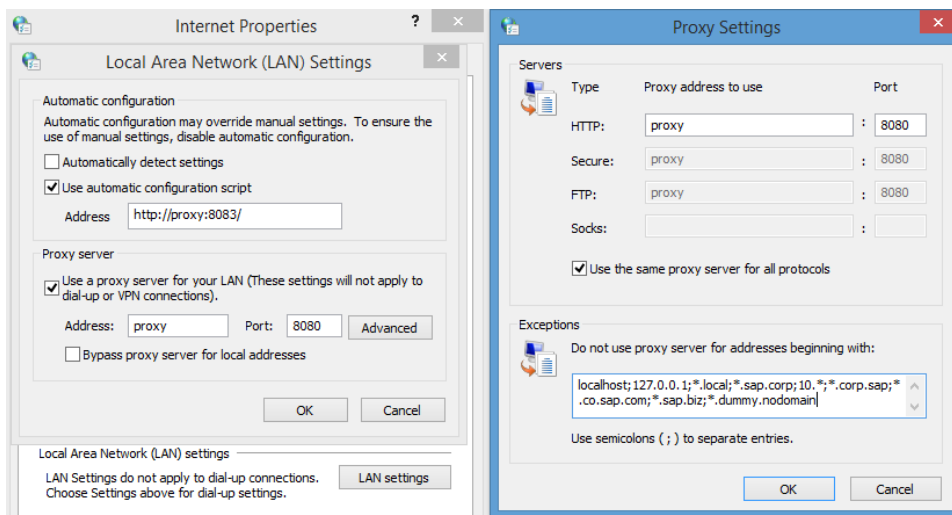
Internet Properties ? ✕

Local Area Network (LAN) Settings ✕

Automatic configuration

Automatic configuration may override manual settings. To ensure the use of manual settings, disable automatic configuration.

Automatically detect settings

Use automatic configuration script

Address http://proxy:8083/

Proxy server

Use a proxy server for your LAN (These settings will not apply to dial-up or VPN connections).

Address: proxy Port: 8080 Advanced

Bypass proxy server for local addresses

OK Cancel

Local Area Network (LAN) settings

LAN Settings do not apply to dial-up connections. Choose Settings above for dial-up settings.

LAN settings

Proxy Settings ✕

Servers

Type Proxy address to use Port

HTTP: proxy : 8080

Secure: proxy : 8080

FTP: proxy : 8080

Socks: :

Use the same proxy server for all protocols

Exceptions

Do not use proxy server for addresses beginning with:

localhost;127.0.0.1;*.local;*.sap.corp;10.*;*.corp.sap;*.co.sap.com;*.sap.biz;*.dummy.nodomain

Use semicolons ( ; ) to separate entries.

OK Cancel